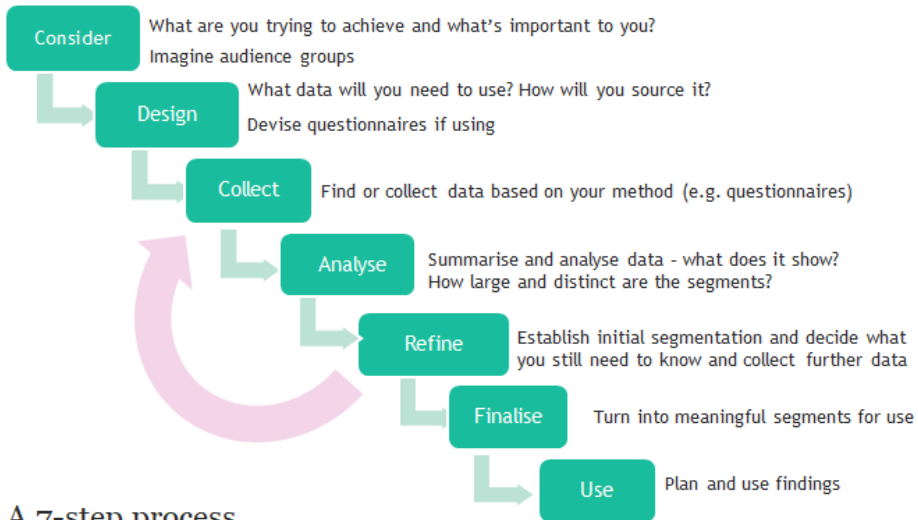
Consider
What are you trying to achieve and what's important to you?
Imagine audience groups

Design
What data will you need to use? How will you source it?
Devise questionnaires if using

Collect
Find or collect data based on your method (e.g. questionnaires)

Analyse
Summarise and analyse data - what does it show? How large and distinct are the segments?

Refine
Establish initial segmentation and decide what you still need to know and collect further data

Finalise
Turn into meaningful segments for use

Use
Plan and use findings

A 7-step process